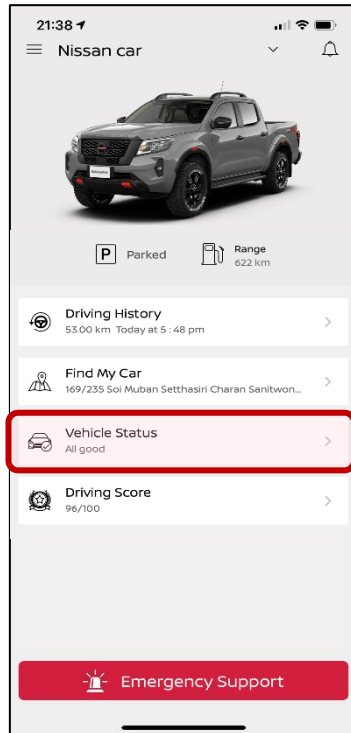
21:38

Nissan car

P Parked

Range
622 km

Driving History
53.00 km Today at 5 : 48 pm

Find My Car
169/235 Soi Muban Setthasiri Charan Sanitwon...

Vehicle Status
All good

Driving Score
96/100

Emergency Support